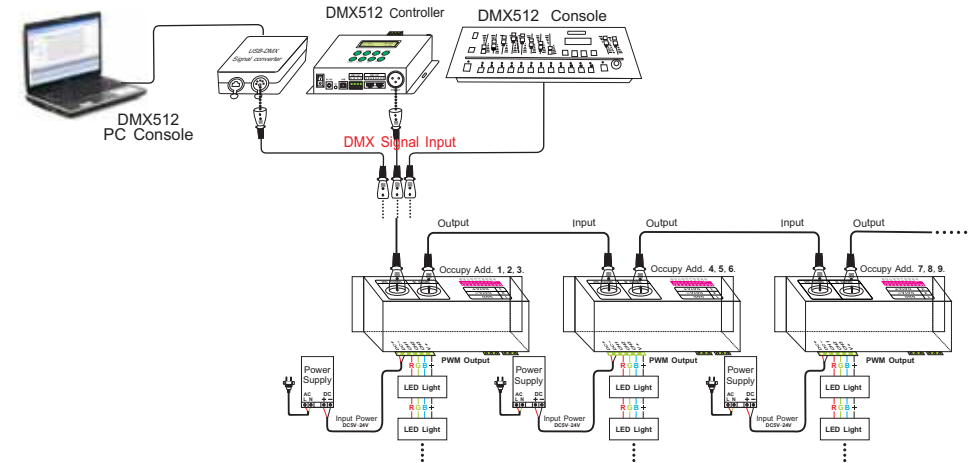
DMX512 Controller

DMX512 Console

USB-DMX Signal converter

DMX512 PC Console

DMX Signal Input

Output

Input

Output

Input

Output

Occupy Add. 1, 2, 3.

Occupy Add. 4, 5, 6.

Occupy Add. 7, 8, 9.

PWM Output

PWM Output

PWM Output

Power Supply

AC L N

DC - +

Input Power DC5V~24V

R G B +

LED Light

R G B +

LED Light

Power Supply

AC L N

DC - +

Input Power DC5V~24V

R G B +

LED Light

R G B +

LED Light

Power Supply

AC L N

DC - +

Input Power DC5V~24V

R G B +

LED Light

R G B +

LED Light